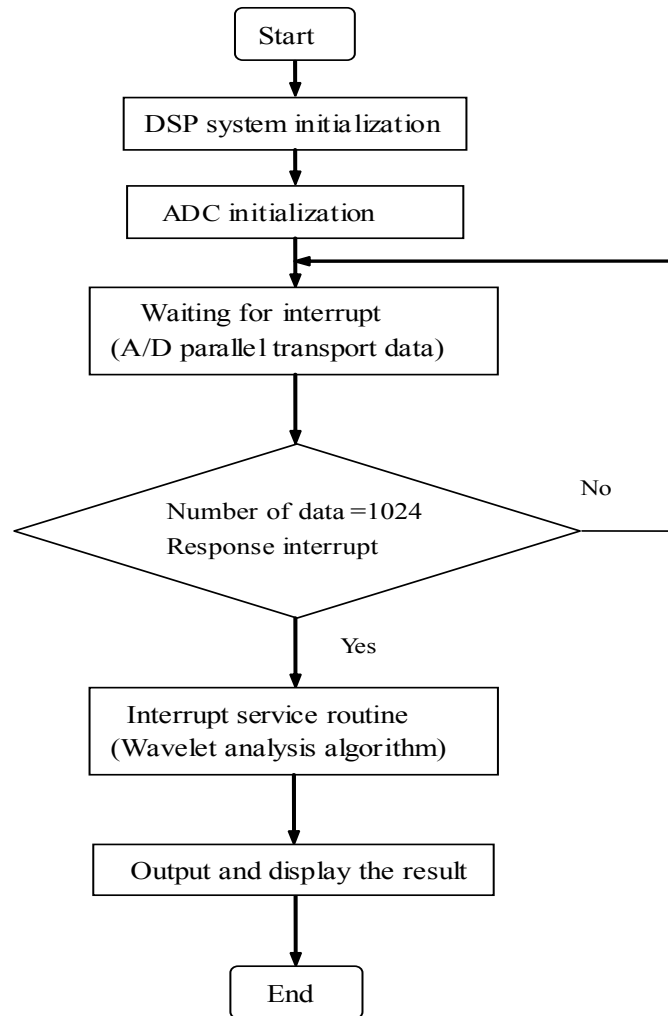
Start

DSP system initialization

ADC initialization

Waiting for interrupt
(A/D parallel transport data)

Number of data =1024
Response interrupt

No

Yes

Interrupt service routine
(Wavelet analysis algorithm)

Output and display the result

End